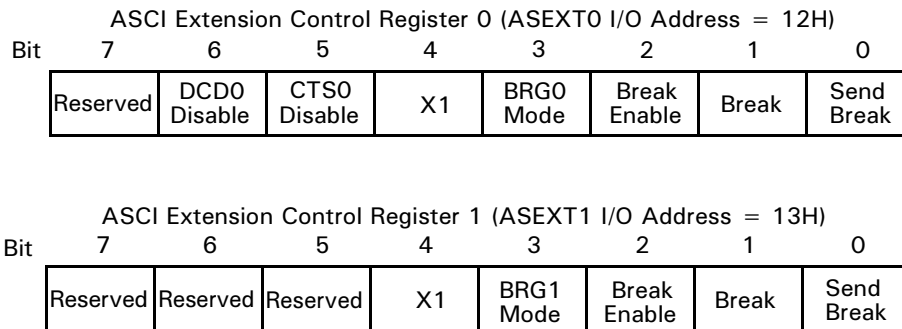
ASCI Extension Control Register 0 (ASEXT0 I/O Address = 12H)

| Bit | 7 | 6 | 5 | 4 | 3 | 2 | 1 | 0 |
|---|---|---|---|---|---|---|---|---|
| | Reserved | DCD0 Disable | CTS0 Disable | X1 | BRG0 Mode | Break Enable | Break | Send Break |

ASCI Extension Control Register 1 (ASEXT1 I/O Address = 13H)

| Bit | 7 | 6 | 5 | 4 | 3 | 2 | 1 | 0 |
|---|---|---|---|---|---|---|---|---|
| | Reserved | Reserved | Reserved | X1 | BRG1 Mode | Break Enable | Break | Send Break |